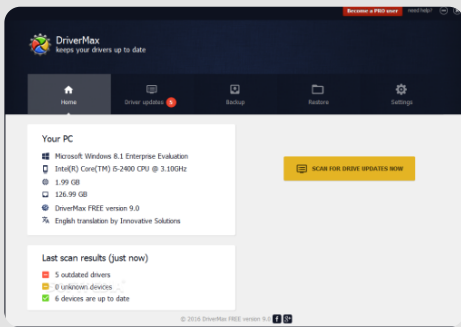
Become a PRO user need help?

DriverMax
keeps your drivers up to date

Home
Driver updates 5
Backup
Restore
Settings

Your PC
Microsoft Windows 8.1 Enterprise Evaluation
Intel(R) Core(TM) i5-2400 CPU @ 3.10GHz
1.99 GB
126.99 GB
DriverMax FREE version 9.0
English translation by Innovative Solutions

SCAN FOR DRIVE UPDATES NOW

Last scan results (just now)
5 outdated drivers
0 unknown devices
6 devices are up to date

© 2016 DriverMax FREE version 9.0